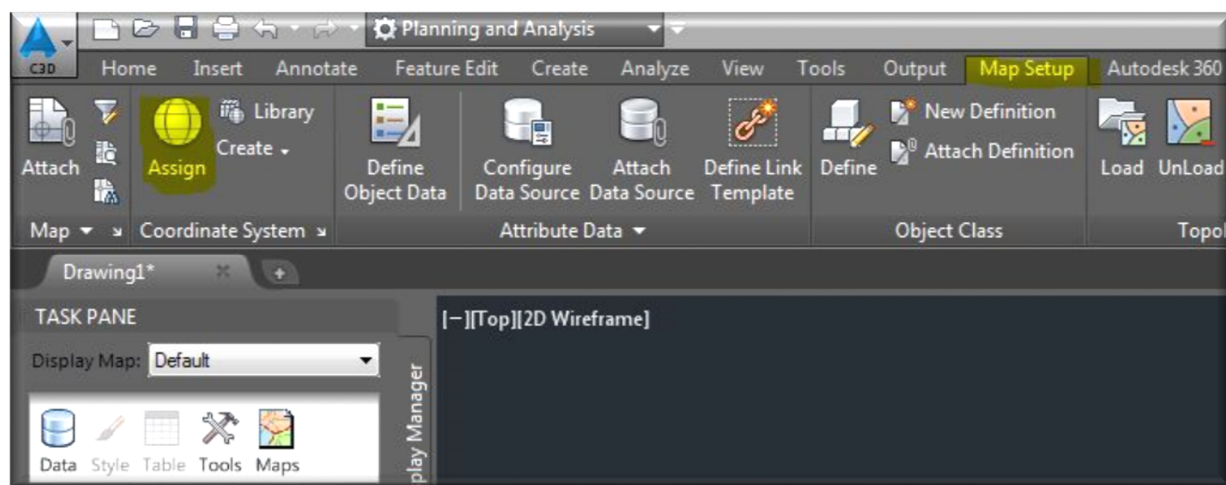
C3D

Planning and Analysis

Home Insert Annotate Feature Edit Create Analyze View Tools Output Map Setup Autodesk 360

Attach

Assign

Library

Create

Define Object Data

Configure Data Source

Attach Data Source

Define Link Template

Define

New Definition

Attach Definition

Load

UnLoad

Map

Coordinate System

Attribute Data

Object Class

Topol

Drawing1*

TASK PANE

Display Map: Default

Data Style Table Tools Maps

play Manager

[−][Top][2D Wireframe]